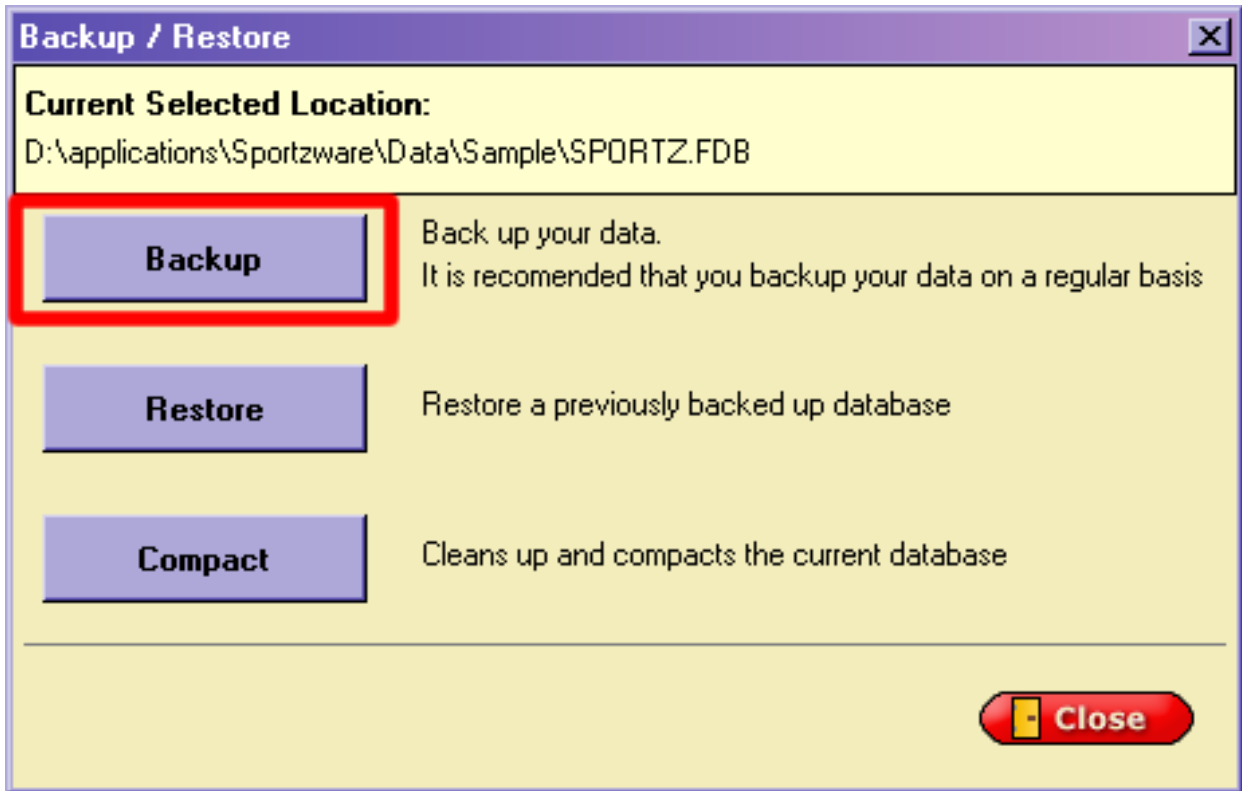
Backup / Restore

Current Selected Location:
D:\applications\Sportzware\Data\Sample\SPORTZ.FDB

Backup

Back up your data.
It is recomended that you backup your data on a regular basis

Restore

Restore a previously backed up database

Compact

Cleans up and compacts the current database

Close